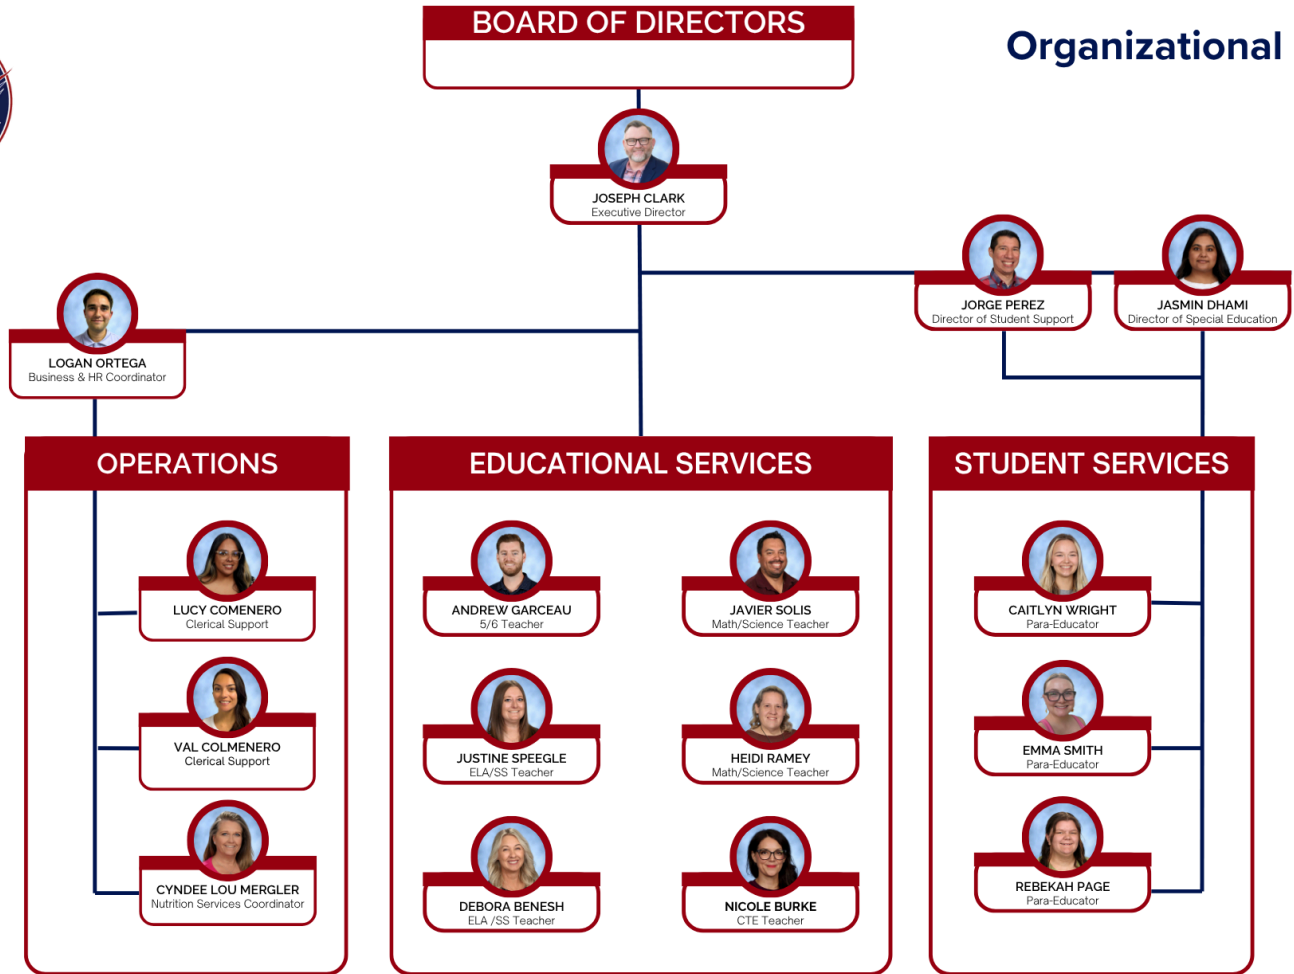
BOARD OF DIRECTORS

Organizational

JOSEPH CLARK
Executive Director

JORGE PEREZ
Director of Student Support

JASMIN DHAMI
Director of Special Education

LOGAN ORTEGA
Business & HR Coordinator

OPERATIONS

LUCY COMENERO
Clerical Support

VAL COLMENERO
Clerical Support

CYNDEE LOU MERGLER
Nutrition Services Coordinator

EDUCATIONAL SERVICES

ANDREW GARCEAU
5/6 Teacher

JAVIER SOLIS
Math/Science Teacher

JUSTINE SPEEGLE
ELA/SS Teacher

HEIDI RAMEY
Math/Science Teacher

DEBORA BENESH
ELA /SS Teacher

NICOLE BURKE
CTE Teacher

STUDENT SERVICES

CAITLYN WRIGHT
Para-Educator

EMMA SMITH
Para-Educator

REBEKAH PAGE
Para-Educator